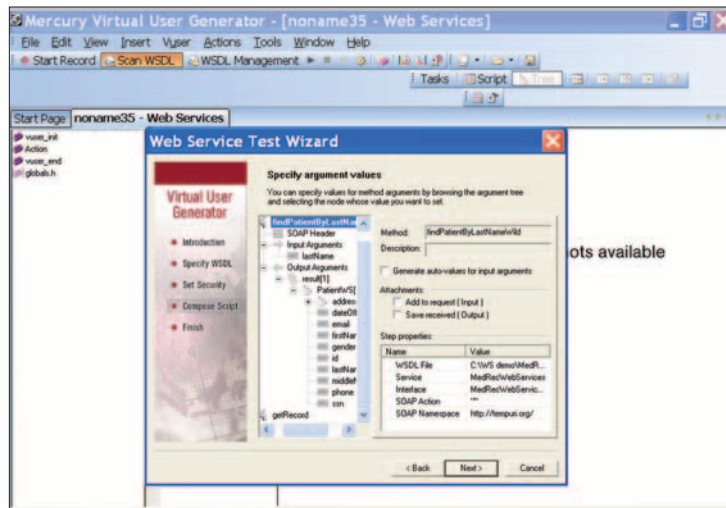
Mercury Virtual User Generator - [noname35 - Web Services]

File Edit View Insert Vuser Actions Tools Window Help

Start Record Scan WSDL WSDL Management

Tasks Script Tree

Start Page noname35 - Web Services

vuser_init
Action
vuser_end
globals.h

Web Service Test Wizard

Virtual User Generator

Introduction
Specify WSDL
Set Security
Compose Script
Finish

Specify argument values

You can specify values for method arguments by browsing the argument tree and selecting the node whose value you want to set.

findPatientByLastNa
SOAP Header
Input Arguments
lastName
Output Arguments
result[1]
PatientWS[
addres
dateOf
email
firstNar
gender
id
lastNar
middleI
phone
ssn
getRecord

Method: findPatientByLastNameWild
Description:

Generate auto-values for input arguments

Attachments:
Add to request ( Input )
Save received ( Output )

Step properties:

| Name | Value |
|---|---|
| WSDL File | C:\WS demo\MedR... |
| Service | MedRecWebServices |
| Interface | MedRecWebServic... |
| SOAP Action | "" |
| SOAP Namespace | http://tempuri.org/ |

< Back Next > Cancel

ots available